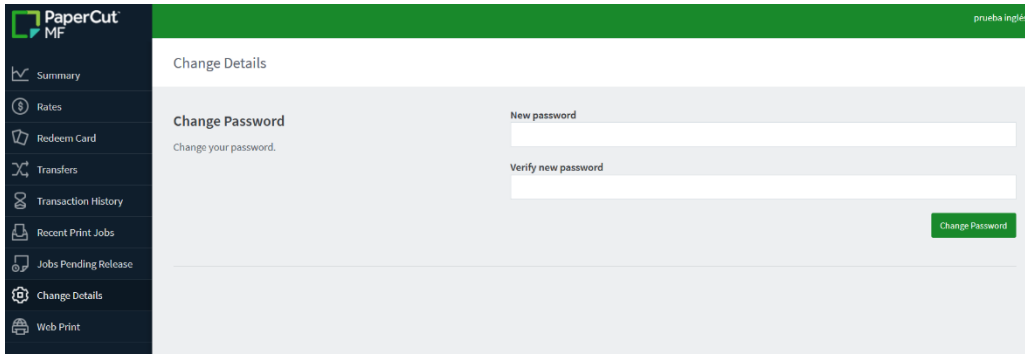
PaperCut MF

prueba inglé

Summary
Rates
Redeem Card
Transfers
Transaction History
Recent Print Jobs
Jobs Pending Release
Change Details
Web Print

Change Details

Change Password
Change your password.

New password

Verify new password

Change Password